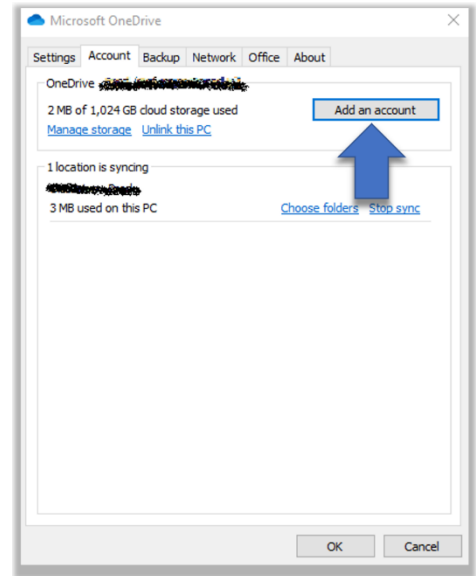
Microsoft OneDrive

Settings Account Backup Network Office About

OneDrive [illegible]

2 MB of 1,024 GB cloud storage used

Add an account

Manage storage Unlink this PC

1 location is syncing

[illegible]

3 MB used on this PC

Choose folders Stop sync

OK Cancel